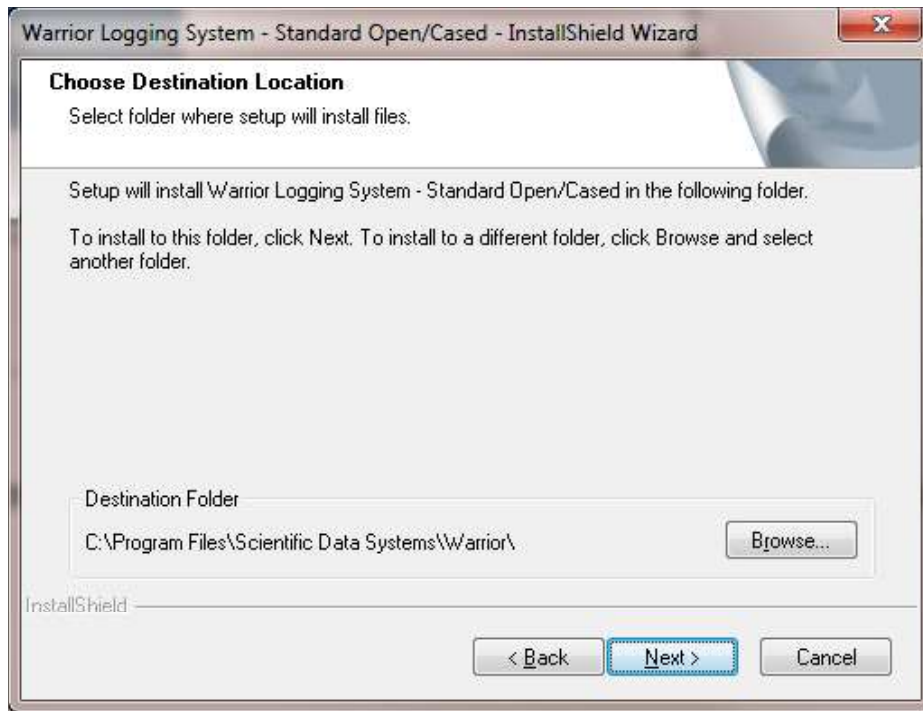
Warrior Logging System - Standard Open/Cased - InstallShield Wizard

Choose Destination Location

Select folder where setup will install files.

Setup will install Warrior Logging System - Standard Open/Cased in the following folder.

To install to this folder, click Next. To install to a different folder, click Browse and select another folder.

Destination Folder

C:\Program Files\Scientific Data Systems\Warrior\

Browse...

InstallShield

< Back

Next >

Cancel